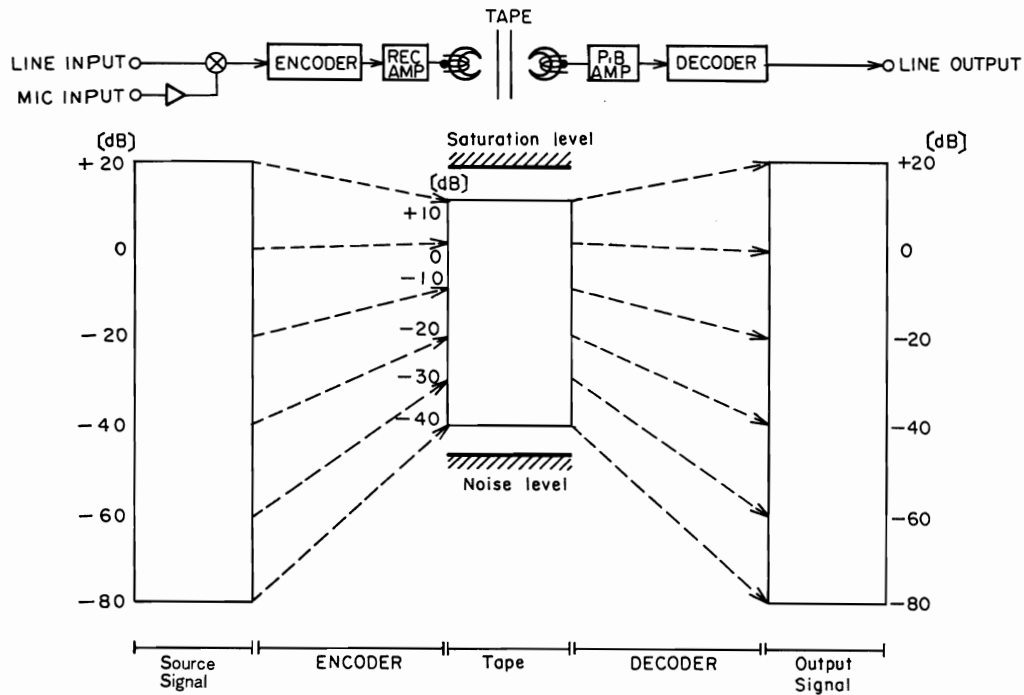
TAPE

LINE INPUT
MIC INPUT
ENCODER
REC AMP
P.B AMP
DECODER
LINE OUTPUT

(dB)
+20
0
−20
−40
−60
−80

Saturation level

(dB)
+10
0
−10
−20
−30
−40

Noise level

(dB)
+20
0
−20
−40
−60
−80

Source Signal
ENCODER
Tape
DECODER
Output Signal